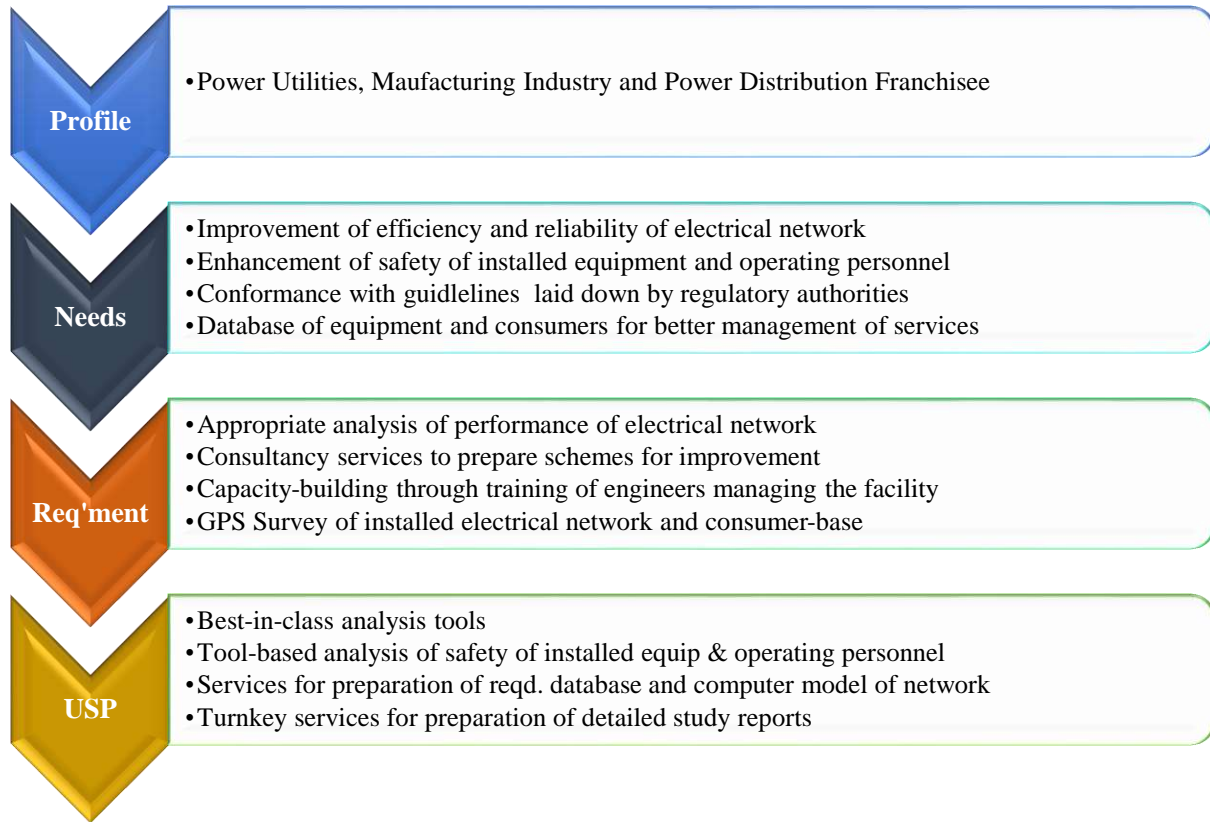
Profile

•Power Utilities, Maufacturing Industry and Power Distribution Franchisee

Needs

•Improvement of efficiency and reliability of electrical network
•Enhancement of safety of installed equipment and operating personnel
•Conformance with guidlelines laid down by regulatory authorities
•Database of equipment and consumers for better management of services

Req'ment

•Appropriate analysis of performance of electrical network
•Consultancy services to prepare schemes for improvement
•Capacity-building through training of engineers managing the facility
•GPS Survey of installed electrical network and consumer-base

USP

•Best-in-class analysis tools
•Tool-based analysis of safety of installed equip & operating personnel
•Services for preparation of reqd. database and computer model of network
•Turnkey services for preparation of detailed study reports